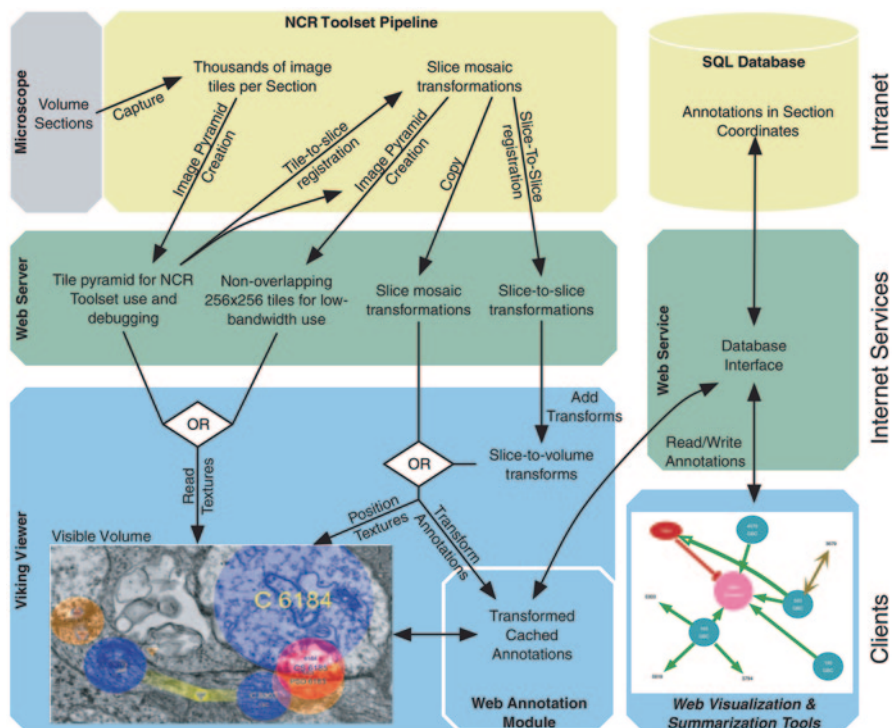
NCR Toolset Pipeline

Microscope

Volume Sections

Capture

Thousands of image tiles per Section

Slice mosaic transformations

SQL Database

Annotations in Section Coordinates

Intranet

Image Pyramid Creation

Tile-to-slice registration

Image Pyramid Creation

Copy

Slice-To-Slice registration

Web Server

Tile pyramid for NCR Toolset use and debugging

Non-overlapping 256x256 tiles for low-bandwidth use

Slice mosaic transformations

Slice-to-slice transformations

Web Service

Database Interface

Internet Services

OR

Add Transforms

OR

Slice-to-volume transforms

Read/Write Annotations

Read Textures

Position Textures

Transform Annotations

Viking Viewer

Visible Volume

C 6184

Transformed Cached Annotations

Web Annotation Module

Web Visualization & Summarization Tools

Clients